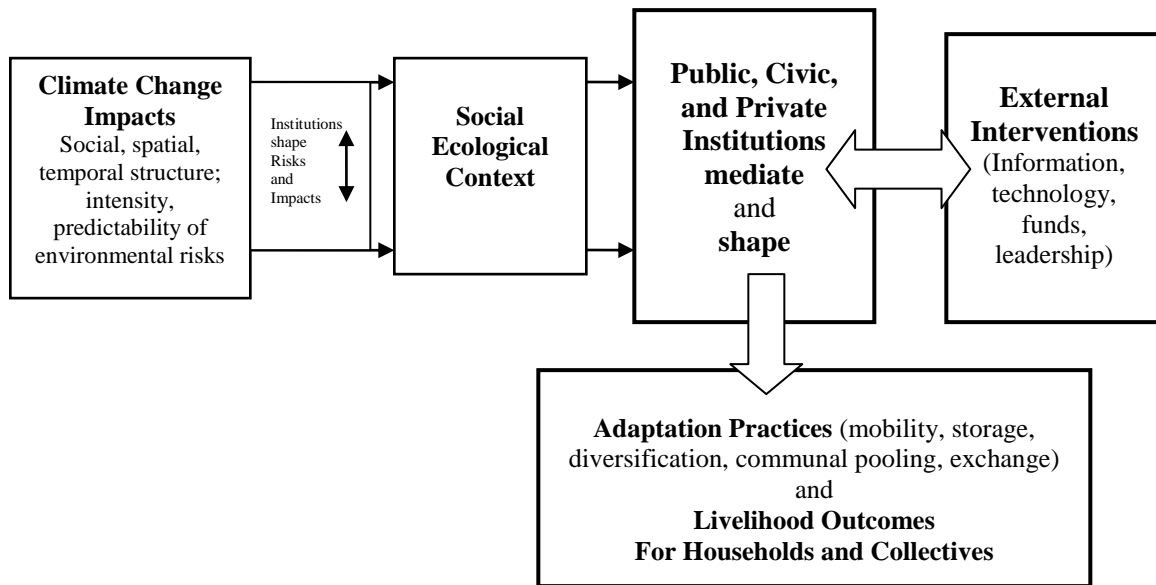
**Climate Change Impacts**
Social, spatial, temporal structure; intensity, predictability of environmental risks

Institutions shape Risks and Impacts

**Social Ecological Context**

**Public, Civic, and Private Institutions mediate** and **shape**

**External Interventions** (Information, technology, funds, leadership)

**Adaptation Practices** (mobility, storage, diversification, communal pooling, exchange) and **Livelihood Outcomes For Households and Collectives**